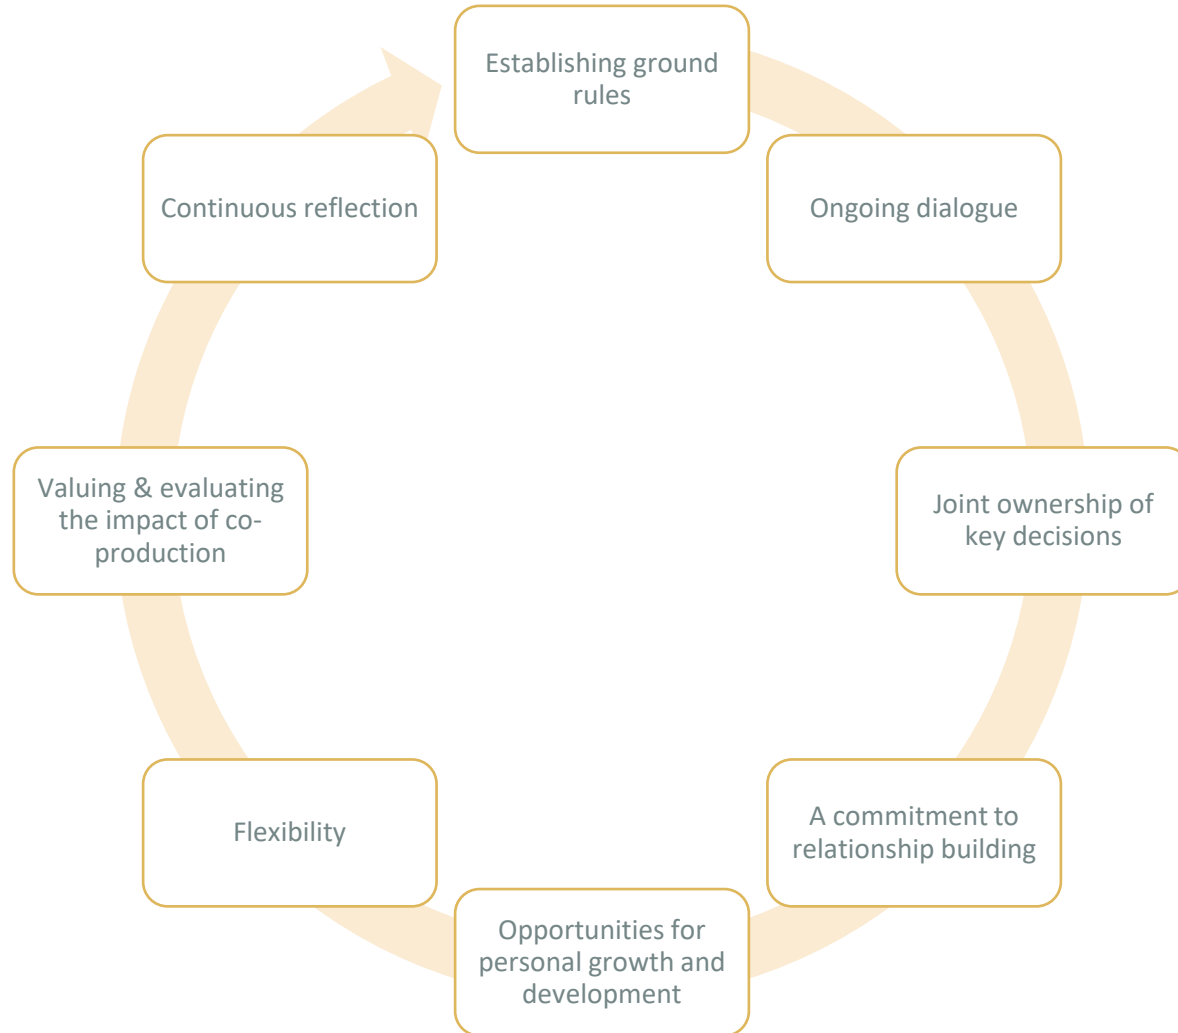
Establishing ground rules

Ongoing dialogue

Joint ownership of key decisions

A commitment to relationship building

Opportunities for personal growth and development

Flexibility

Valuing & evaluating the impact of co-production

Continuous reflection